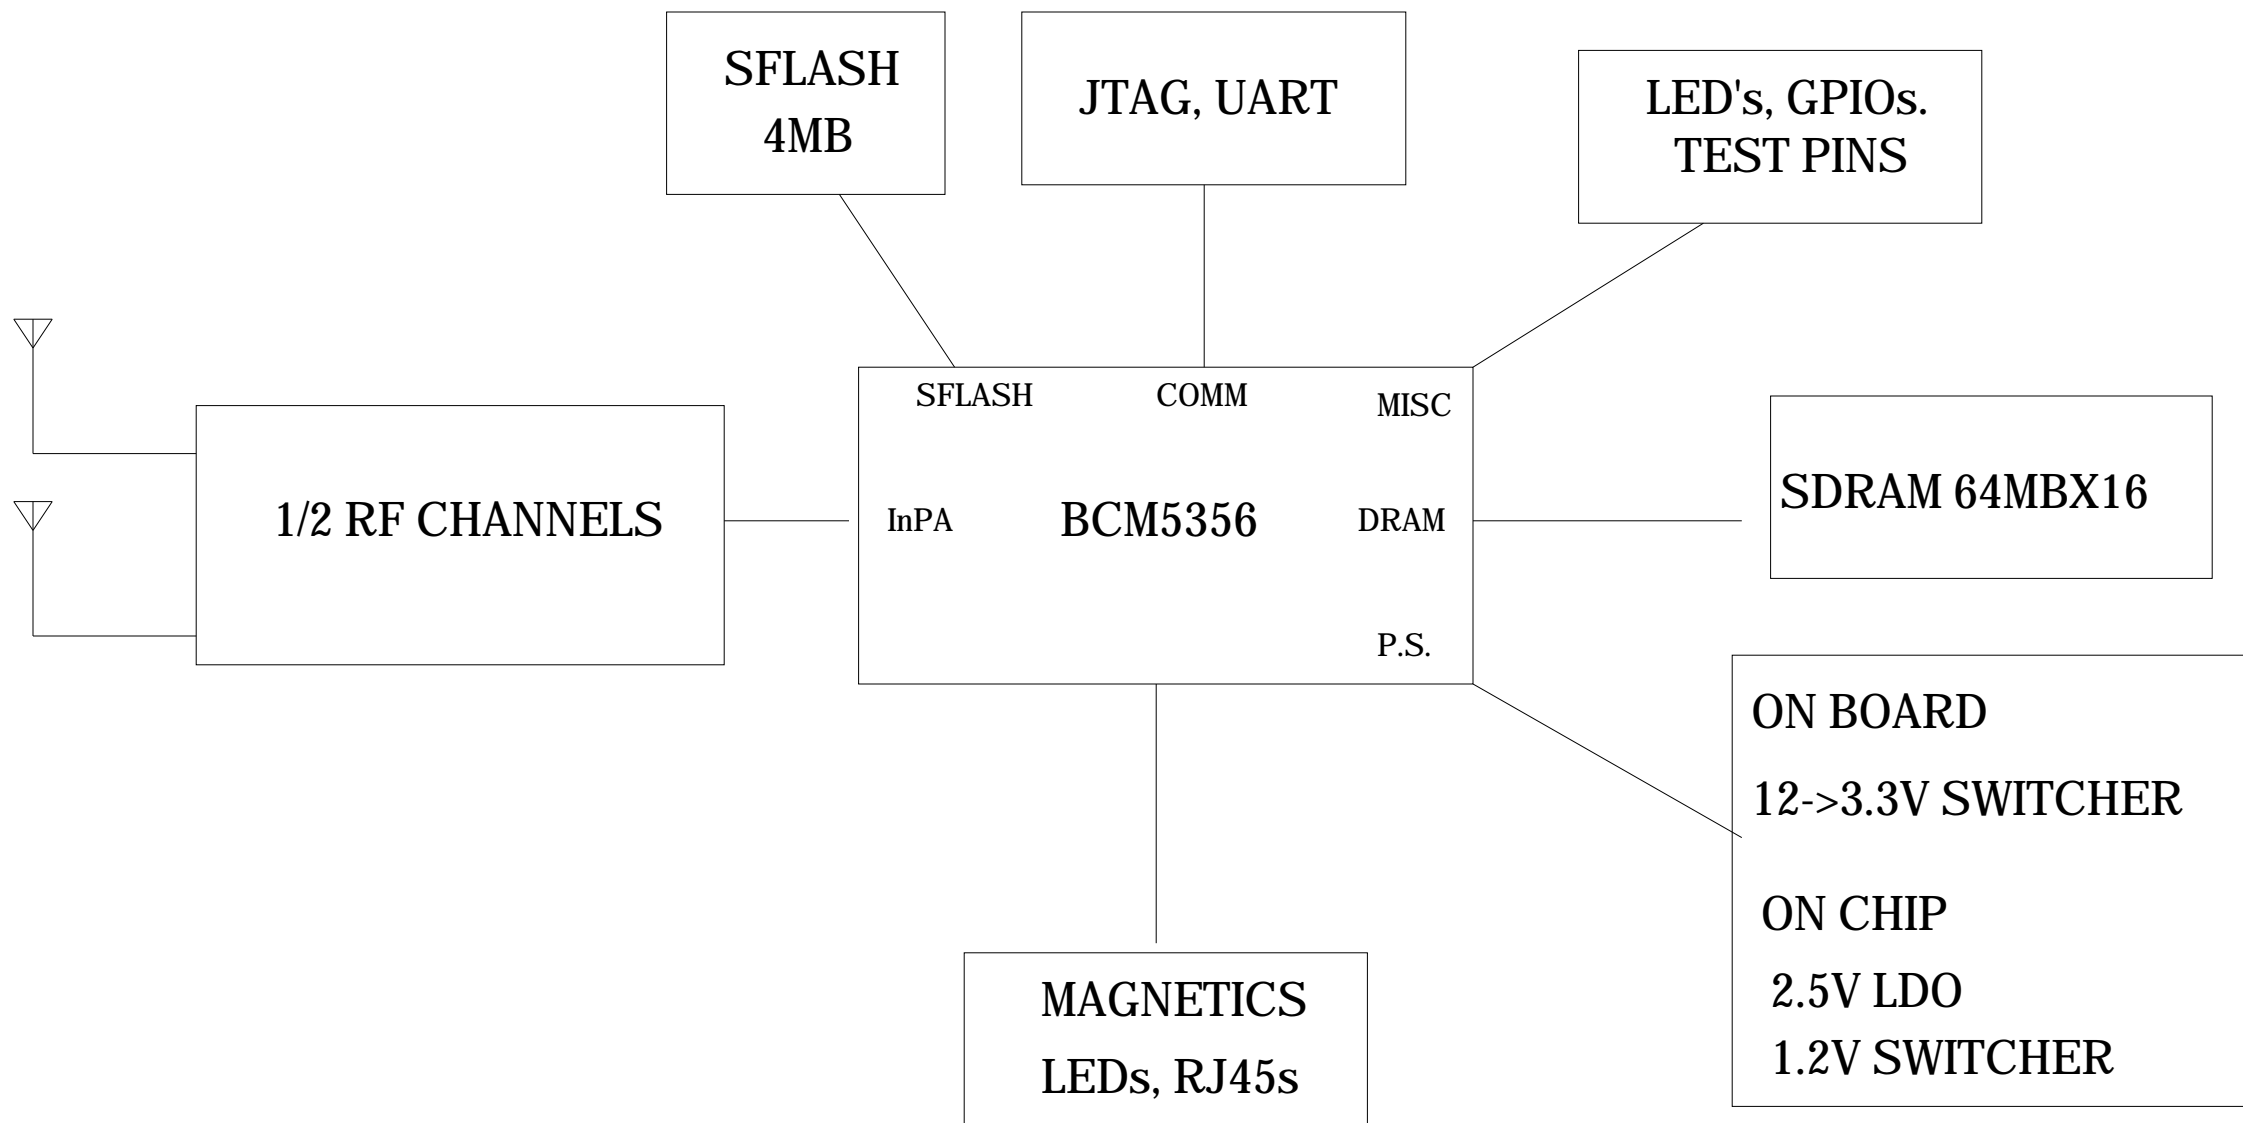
SFLASH
4MB

JTAG, UART

LED's, GPIOs.
TEST PINS

1/2 RF CHANNELS

SFLASH

COMM

MISC

InPA

BCM5356

DRAM

P.S.

SDRAM 64MBX16

ON BOARD

12->3.3V SWITCHER

ON CHIP

2.5V LDO

1.2V SWITCHER

MAGNETICS

LEDs, RJ45s